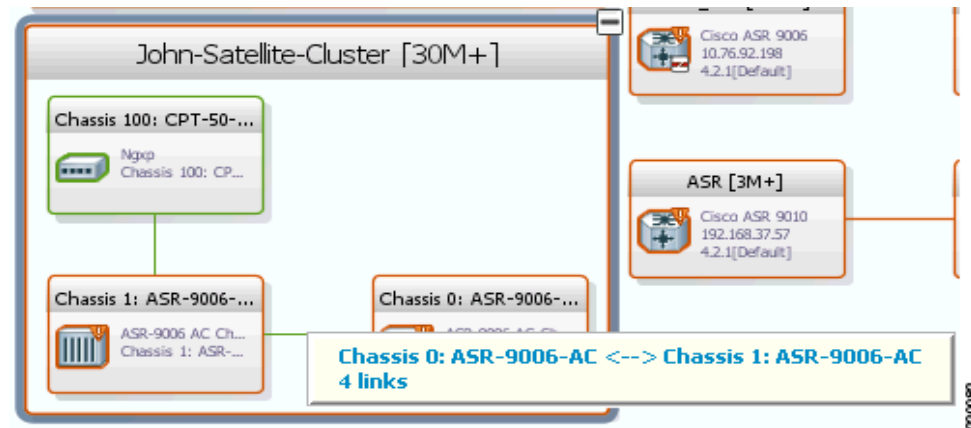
John-Satellite-Cluster [30M+]

Chassis 100: CPT-50-...

Ngxp
Chassis 100: CP...

Chassis 1: ASR-9006-...

ASR-9006 AC Ch...
Chassis 1: ASR-...

Chassis 0: ASR-9006-...

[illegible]

Chassis 0: ASR-9006-AC <--> Chassis 1: ASR-9006-AC
4 links

Cisco ASR 9006
10.76.92.198
4.2.1[Default]

ASR [3M+]

Cisco ASR 9010
192.168.37.57
4.2.1[Default]

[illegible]